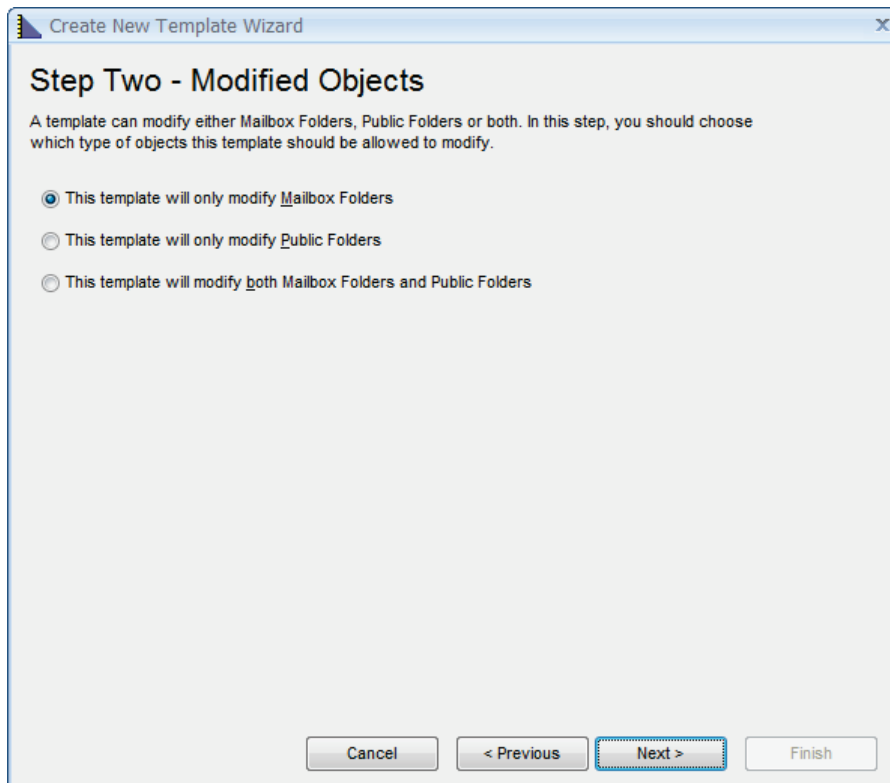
Create New Template Wizard

x

Step Two - Modified Objects

A template can modify either Mailbox Folders, Public Folders or both. In this step, you should choose which type of objects this template should be allowed to modify.

This template will only modify Mailbox Folders

This template will only modify Public Folders

This template will modify both Mailbox Folders and Public Folders

Cancel

< Previous

Next >

Finish